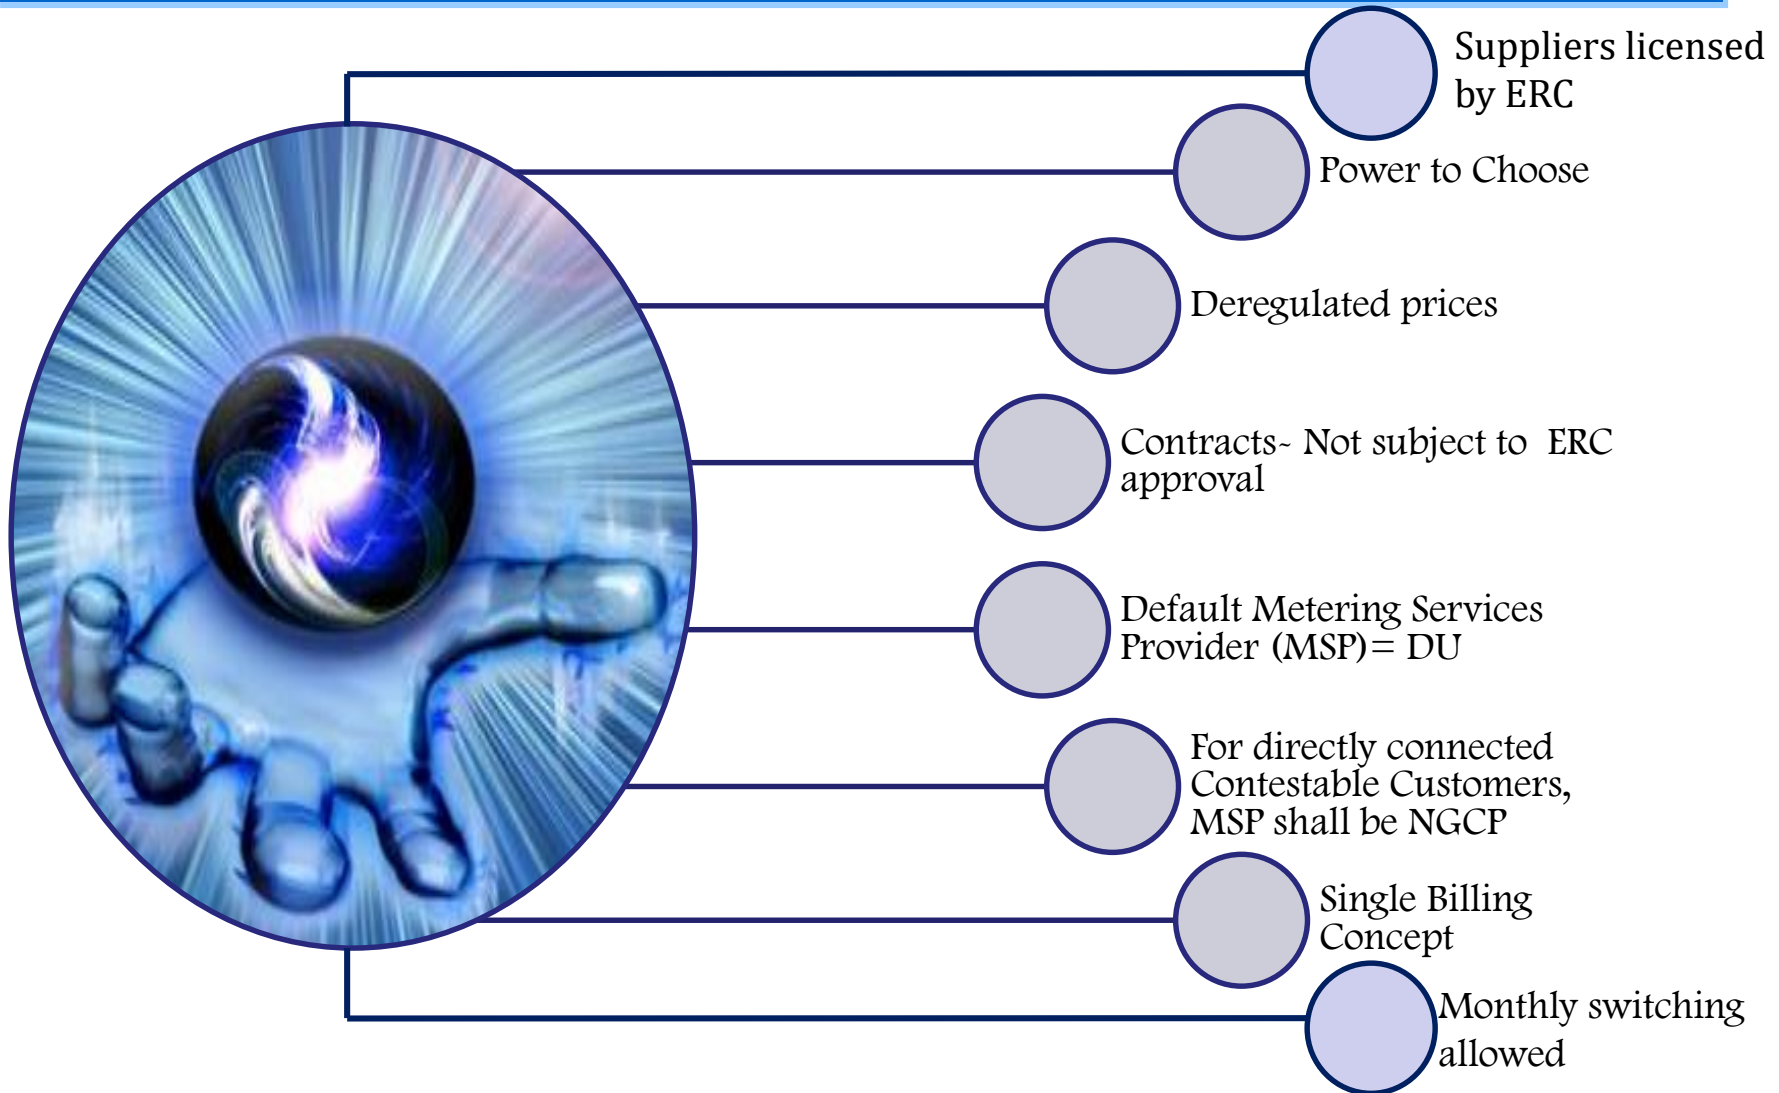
Suppliers licensed by ERC

Power to Choose

Deregulated prices

Contracts- Not subject to ERC approval

Default Metering Services Provider (MSP)= DU

For directly connected Contestable Customers, MSP shall be NGCP

Single Billing Concept

Monthly switching allowed